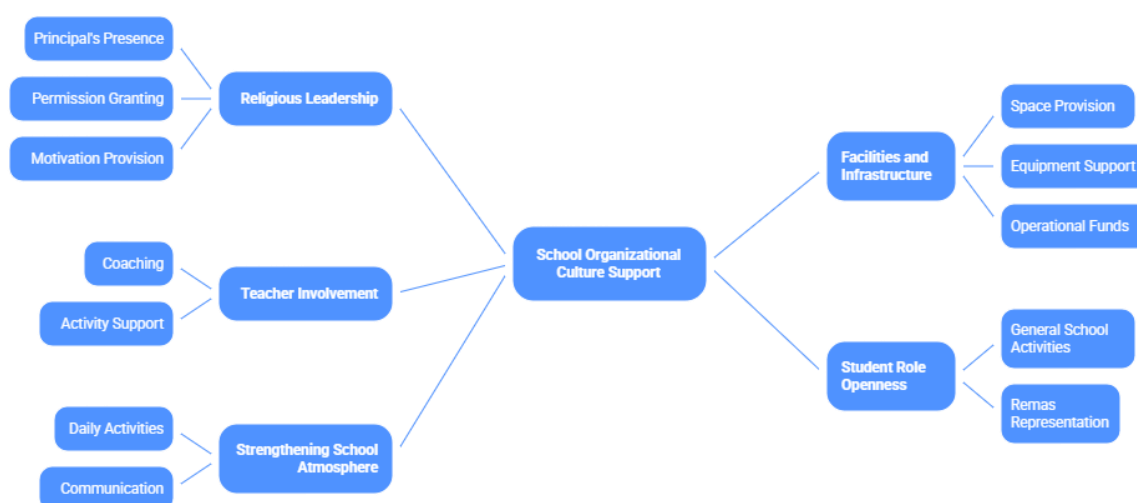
Principal's Presence

Permission Granting

Motivation Provision

Religious Leadership

Coaching

Activity Support

Teacher Involvement

Daily Activities

Communication

Strengthening School Atmosphere

School Organizational Culture Support

Facilities and Infrastructure

Space Provision

Equipment Support

Operational Funds

Student Role Openness

General School Activities

Remas Representation